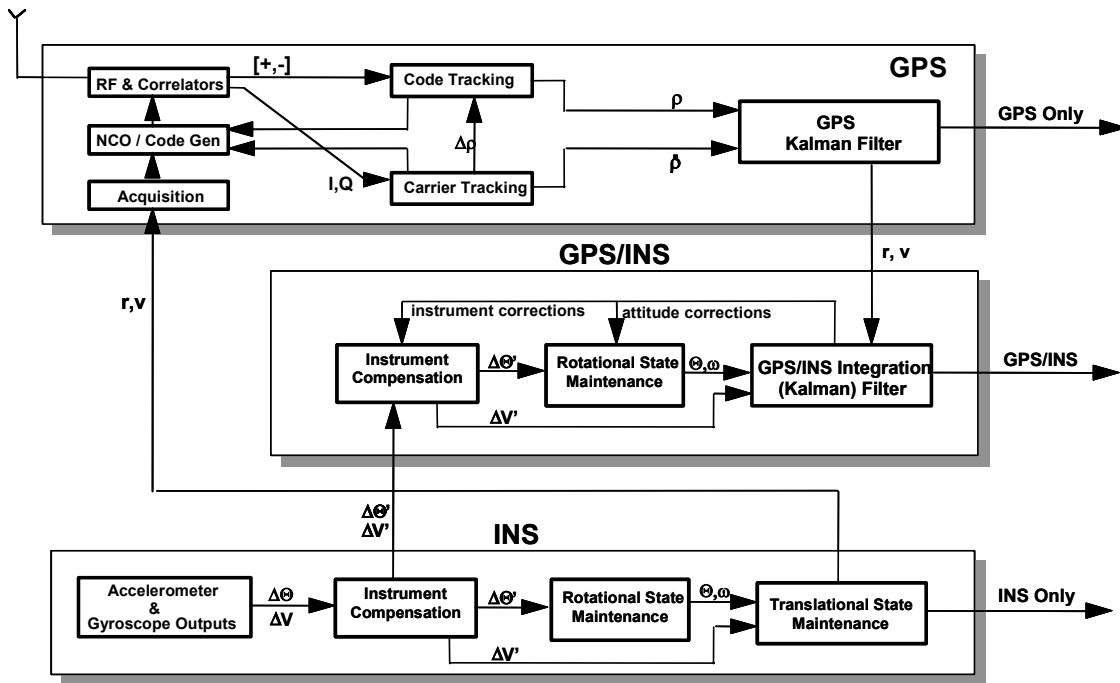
GPS

RF & Correlators

[+,-]

Code Tracking

$\rho$

GPS Kalman Filter

GPS Only

NCO / Code Gen

$\Delta\rho$

$\dot{\rho}$

Acquisition

I,Q

Carrier Tracking

r, v

GPS/INS

r,v

instrument corrections

attitude corrections

Instrument Compensation

$\Delta\Theta'$

Rotational State Maintenance

$\Theta,\omega$

GPS/INS Integration (Kalman) Filter

GPS/INS

$\Delta V'$

$\Delta\Theta'$
$\Delta V'$

INS

Accelerometer & Gyroscope Outputs

$\Delta\Theta$
$\Delta V$

Instrument Compensation

$\Delta\Theta'$

Rotational State Maintenance

$\Theta,\omega$

Translational State Maintenance

INS Only

$\Delta V'$